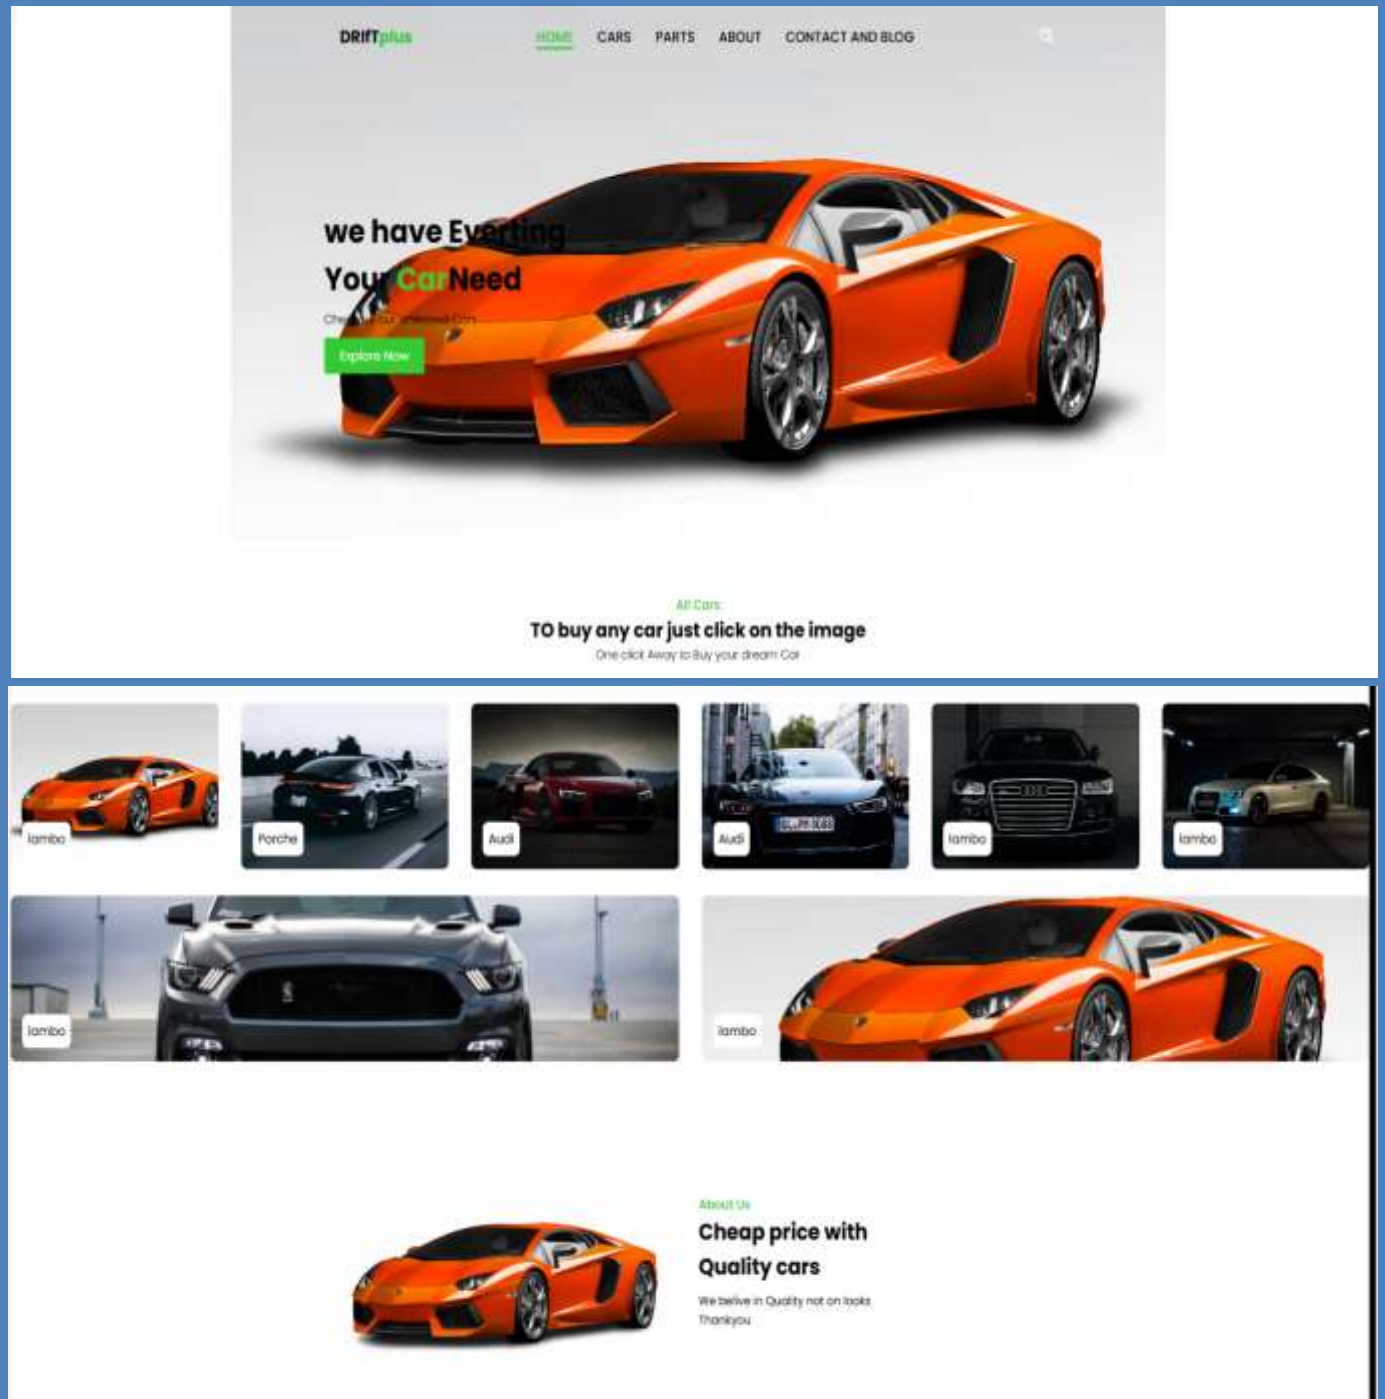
DRIFTplus

HOME CARS PARTS ABOUT CONTACT AND BLOG

we have Everting
Your Car Need

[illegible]

Explore Now

All Cars
TO buy any car just click on the image
One click Away to Buy your dream Car

lambo
Porche
Audi
Audi
lambo
lambo

lambo
lambo

About Us
Cheap price with Quality cars
We belive in Quality not on looks
Thankyou